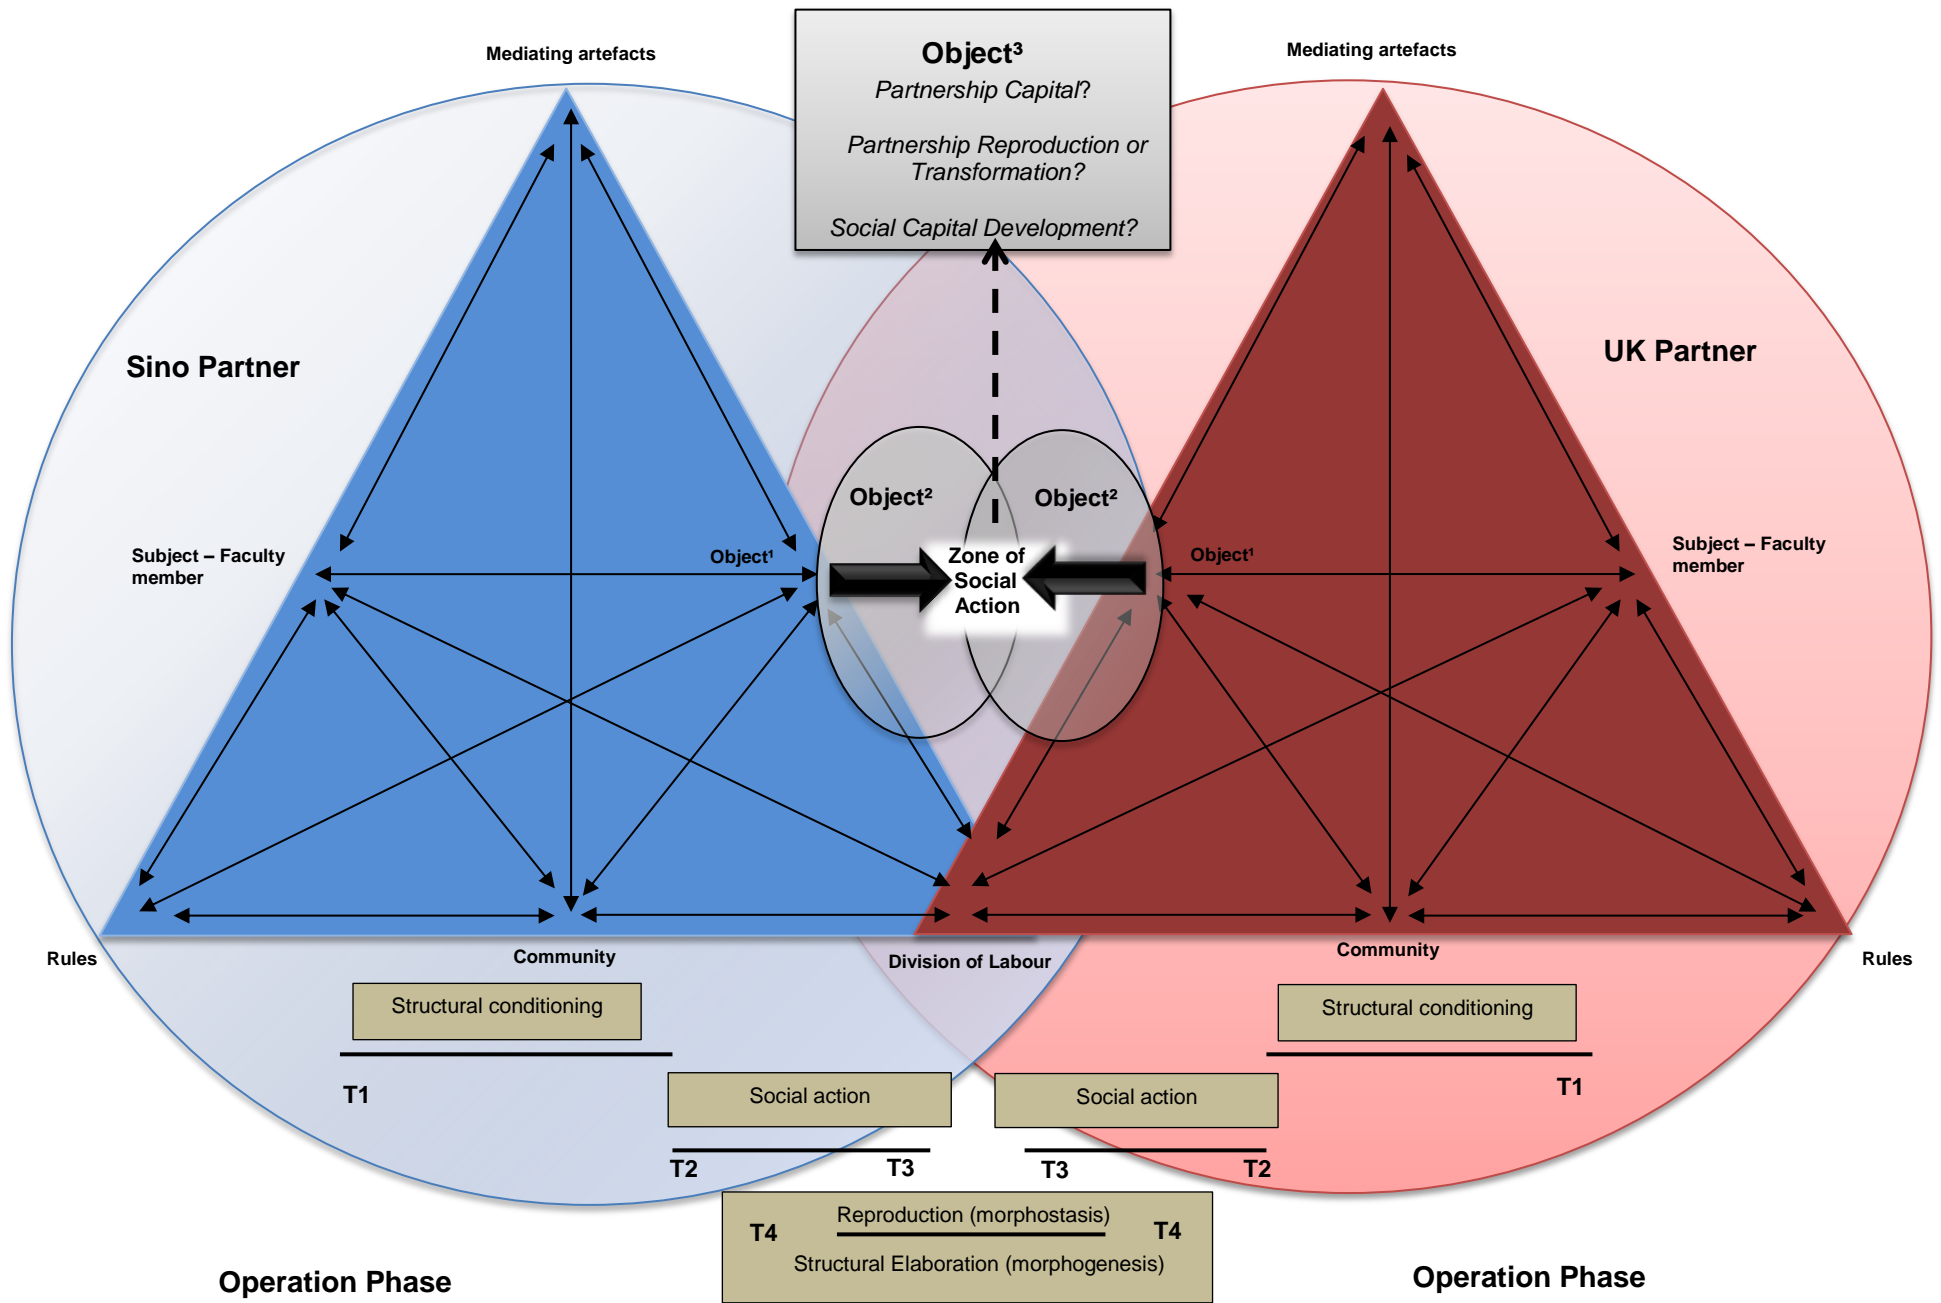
Mediating artefacts

Object³
Partnership Capital?

Partnership Reproduction or Transformation?

Social Capital Development?

Mediating artefacts

Sino Partner

UK Partner

Subject – Faculty member

Object¹

Object²

Object²

Zone of Social Action

Object¹

Subject – Faculty member

Rules

Community

Division of Labour

Community

Rules

Structural conditioning

Structural conditioning

T1

T1

Social action

Social action

T2

T3

T3

T2

T4

Reproduction (morphostasis)

T4

Structural Elaboration (morphogenesis)

Operation Phase

Operation Phase